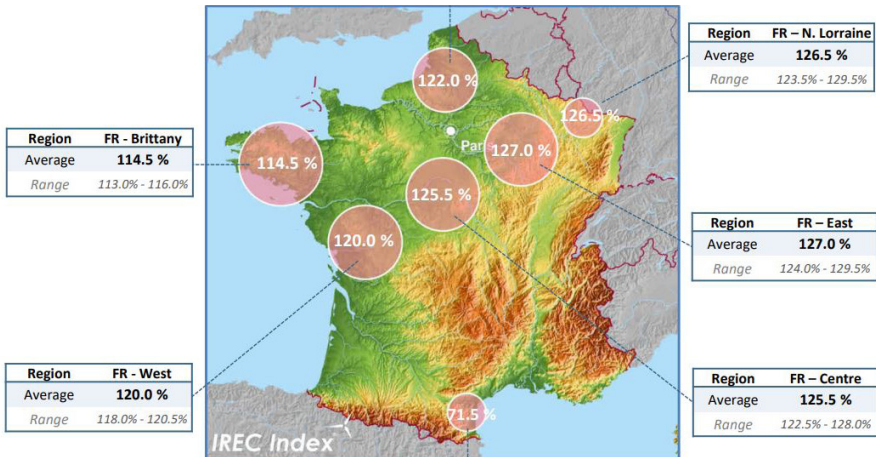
| Region | FR – N. Lorraine |
|---|---|
| Average | 126.5 % |
| Range | 123.5% - 129.5% |

| Region | FR - Brittany |
|---|---|
| Average | 114.5 % |
| Range | 113.0% - 116.0% |

122.0 %

126.5 %

Paris

127.0 %

114.5 %

125.5 %

120.0 %

| Region | FR – East |
|---|---|
| Average | 127.0 % |
| Range | 124.0% - 129.5% |

| Region | FR - West |
|---|---|
| Average | 120.0 % |
| Range | 118.0% - 120.5% |

| Region | FR – Centre |
|---|---|
| Average | 125.5 % |
| Range | 122.5% - 128.0% |

71.5 %

IREC Index